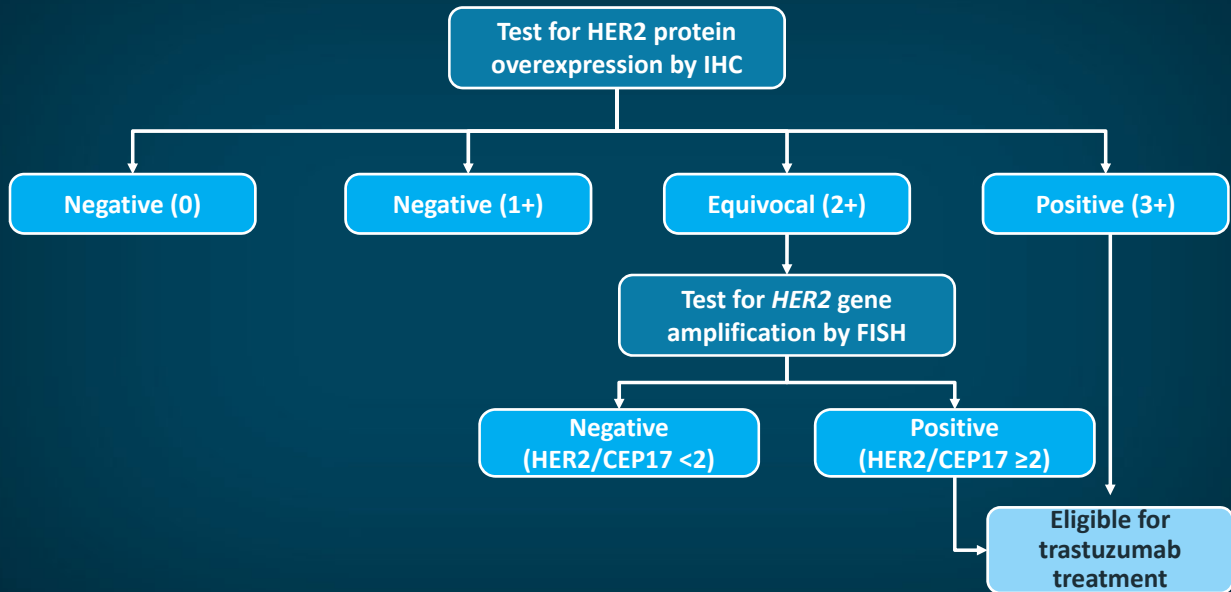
Test for HER2 protein overexpression by IHC

Negative (0)

Negative (1+)

Equivocal (2+)

Positive (3+)

Test for *HER2* gene amplification by FISH

Negative (HER2/CEP17 <2)

Positive (HER2/CEP17 ≥2)

Eligible for trastuzumab treatment